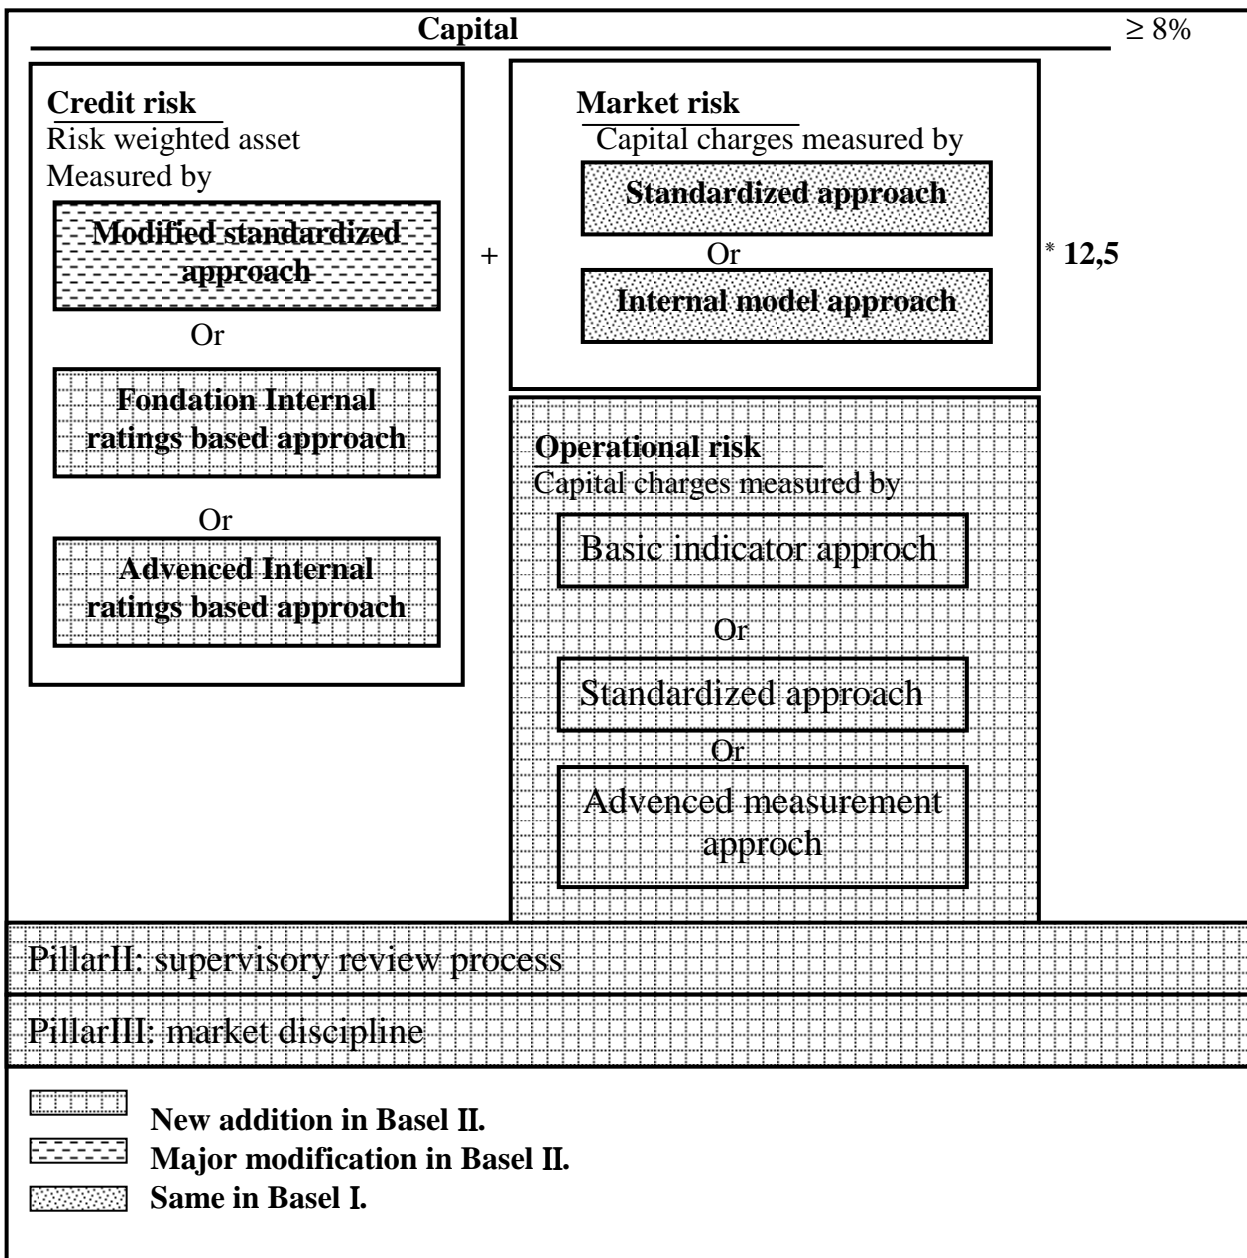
Capital $\geq 8\%$

Credit risk
Risk weighted asset
Measured by

Modified standardized approach

Or

Fondation Internal ratings based approach

Or

Advenced Internal ratings based approach

+

Market risk
Capital charges measured by

Standardized approach

Or

Internal model approach

* 12,5

Operational risk
Capital charges measured by

Basic indicator approch

Or

Standardized approach

Or

Advenced measurement approch

PillarII: supervisory review process

PillarIII: market discipline

New addition in Basel II.
Major modification in Basel II.
Same in Basel I.